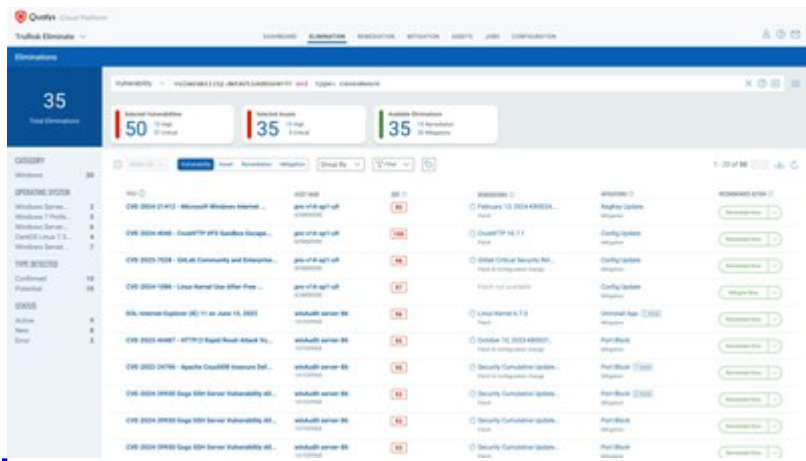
Qualys Cloud Platform

TruRisk Eliminate

DASHBOARD ELIMINATION REMEDIATION MITIGATION ASSETS JOBS CONFIGURATION

Eliminations

35
Total Eliminations

Vulnerability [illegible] and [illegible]

Selected Vulnerabilities
50

Selected Assets
35

Available Eliminations
35

CATEGORY
Windows 35

OPERATING SYSTEM
Windows Server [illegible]
Windows 7 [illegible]
Windows Server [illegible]
CentOS Linux 7 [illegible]
Windows Server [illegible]

TYPE DETECTED
Confirmed 19
Potential 16

STATUS
Active
New
Error

Vulnerability Asset Remediation Mitigation Group By Filter

1 - 20 of 50

CVE-2024-21412 - Microsoft Windows Internet ...
CVE-2024-4040 - CrushFTP VFS Sandbox Escape...
CVE-2023-7028 - GitLab Community and Enterprise...
CVE-2024-1086 - Linux Kernel Use After Free ...
EOL Internet Explorer (IE) 11 on June 15, 2022
CVE-2023-44487 - HTTP/2 Rapid Reset Attack Vu...
CVE-2023-34750 - Apache CouchDB Insecure Def...
CVE-2024-39930 Gogs SSH Server Vulnerability All...
CVE-2024-39930 Gogs SSH Server Vulnerability All...
CVE-2024-39930 Gogs SSH Server Vulnerability All...

February 13, 2024 KB5034...
CrushFTP 10.7.1
Critical Security Rel...
Linux Kernel 6.7.3
October 10, 2023 KB5031...
Security Cumulative Update...
Security Cumulative Update...
Security Cumulative Update...
Security Cumulative Update...

Registry Update
Config Update
Config Update
Config Update
Uninstall App
Port Block
Port Block
Port Block
Port Block
Port Block